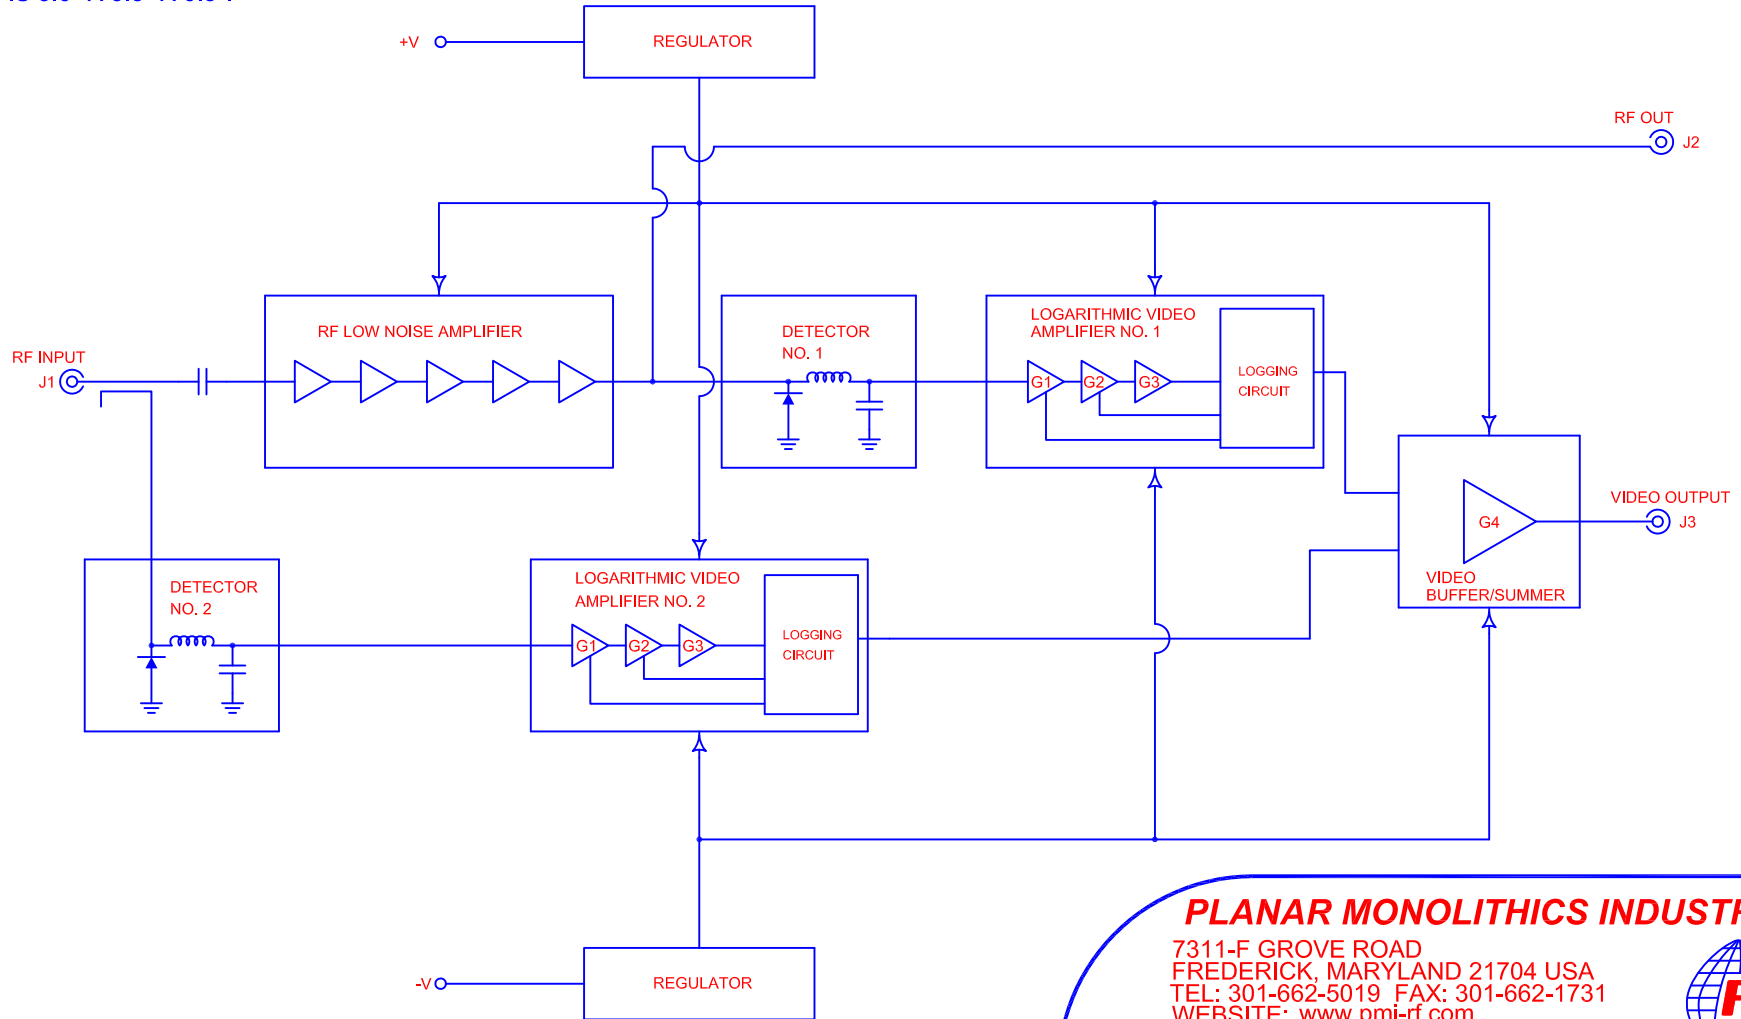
REGULATOR

+V

RF OUT
J2

RF LOW NOISE AMPLIFIER

DETECTOR
NO. 1

LOGARITHMIC VIDEO
AMPLIFIER NO. 1

G1 G2 G3

LOGGING
CIRCUIT

RF INPUT
J1

VIDEO OUTPUT
J3

G4

VIDEO
BUFFER/SUMMER

DETECTOR
NO. 2

LOGARITHMIC VIDEO
AMPLIFIER NO. 2

G1 G2 G3

LOGGING
CIRCUIT

-V

REGULATOR

PLANAR MONOLITHICS INDUST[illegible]
7311-F GROVE ROAD
FREDERICK, MARYLAND 21704 USA
TEL: 301-662-5019 FAX: 301-662-1731
WEBSITE: www.pmi-rf.com